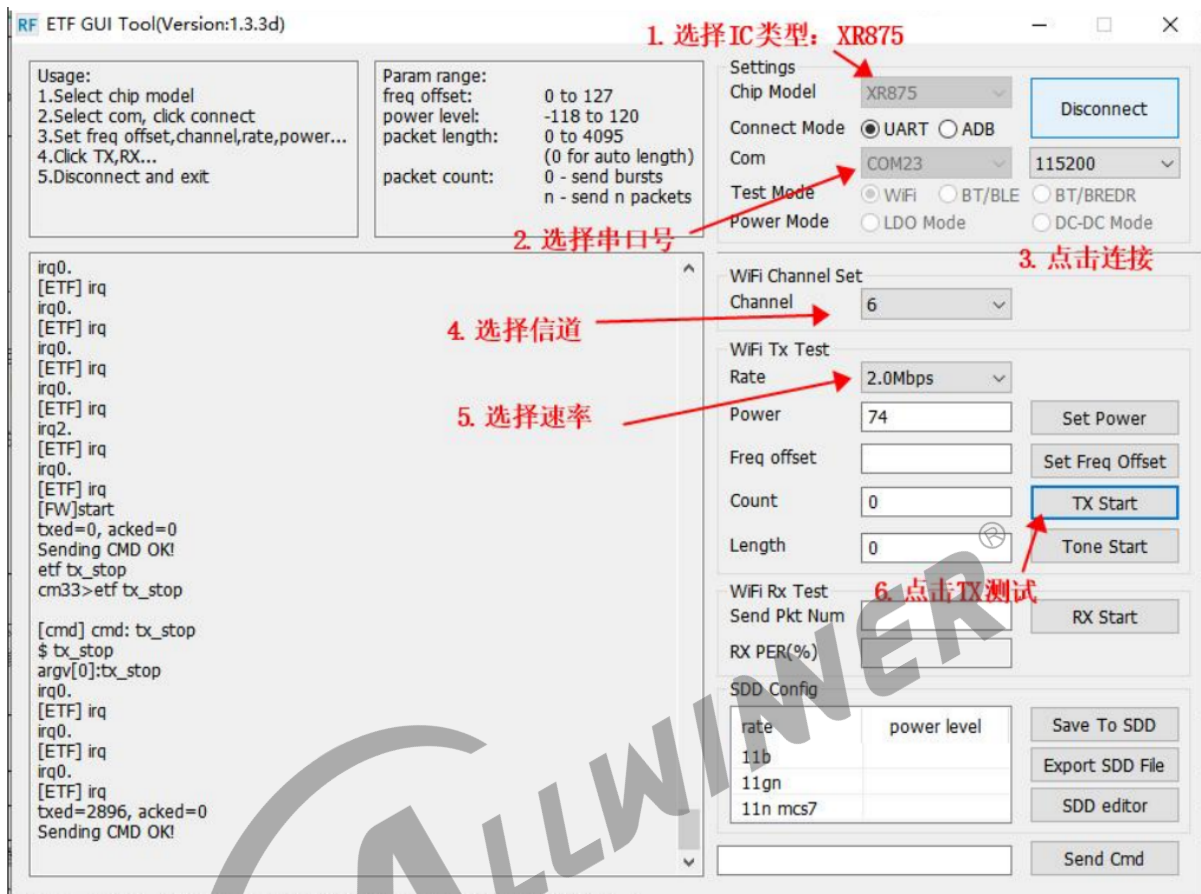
RF ETF GUI Tool(Version:1.3.3d)

1. 选择IC类型：XR875

Usage:
1.Select chip model
2.Select com, click connect
3.Set freq offset,channel,rate,power...
4.Click TX,RX...
5.Disconnect and exit

Param range:
freq offset: 0 to 127
power level: -118 to 120
packet length: 0 to 4095
(0 for auto length)
packet count: 0 - send bursts
n - send n packets

Settings
Chip Model XR875
Disconnect
Connect Mode UART ADB
Com COM23 115200
Test Mode WiFi BT/BLE BT/BREDR
Power Mode LDO Mode DC-DC Mode

2. 选择串口号
3. 点击连接

irq0.
[ETF] irq
irq0.
[ETF] irq
irq0.
[ETF] irq
irq0.
[ETF] irq
irq2.
[ETF] irq
irq0.
[ETF] irq
[FW]start
txed=0, acked=0
Sending CMD OK!
etf tx_stop
cm33>etf tx_stop

[cmd] cmd: tx_stop
$ tx_stop
argv[0]:tx_stop
irq0.
[ETF] irq
irq0.
[ETF] irq
irq0.
[ETF] irq
txed=2896, acked=0
Sending CMD OK!

WiFi Channel Set
Channel 6
4. 选择信道

WiFi Tx Test
Rate 2.0Mbps
5. 选择速率
Power 74 Set Power
Freq offset Set Freq Offset
Count 0 TX Start
Length 0 Tone Start
6. 点击TX测试

WiFi Rx Test
Send Pkt Num RX Start
RX PER(%)

SDD Config
| rate | power level |
|---|---|
| 11b | |
| 11gn | |
| 11n mcs7 | |
Save To SDD
Export SDD File
SDD editor
Send Cmd

ALLWINNER®